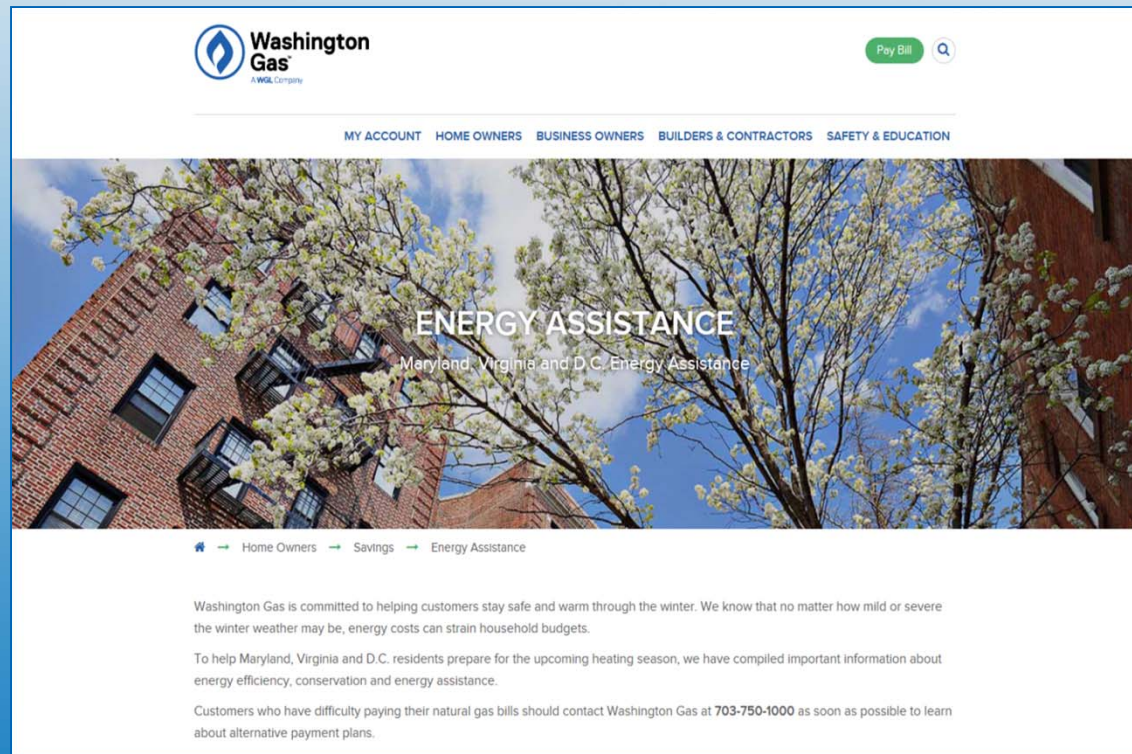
Washington Gas
A WGL Company

Pay Bill

MY ACCOUNT HOME OWNERS BUSINESS OWNERS BUILDERS & CONTRACTORS SAFETY & EDUCATION

ENERGY ASSISTANCE

Maryland, Virginia and D.C. Energy Assistance

Home Owners → Savings → Energy Assistance

Washington Gas is committed to helping customers stay safe and warm through the winter. We know that no matter how mild or severe the winter weather may be, energy costs can strain household budgets.

To help Maryland, Virginia and D.C. residents prepare for the upcoming heating season, we have compiled important information about energy efficiency, conservation and energy assistance.

Customers who have difficulty paying their natural gas bills should contact Washington Gas at 703-750-1000 as soon as possible to learn about alternative payment plans.